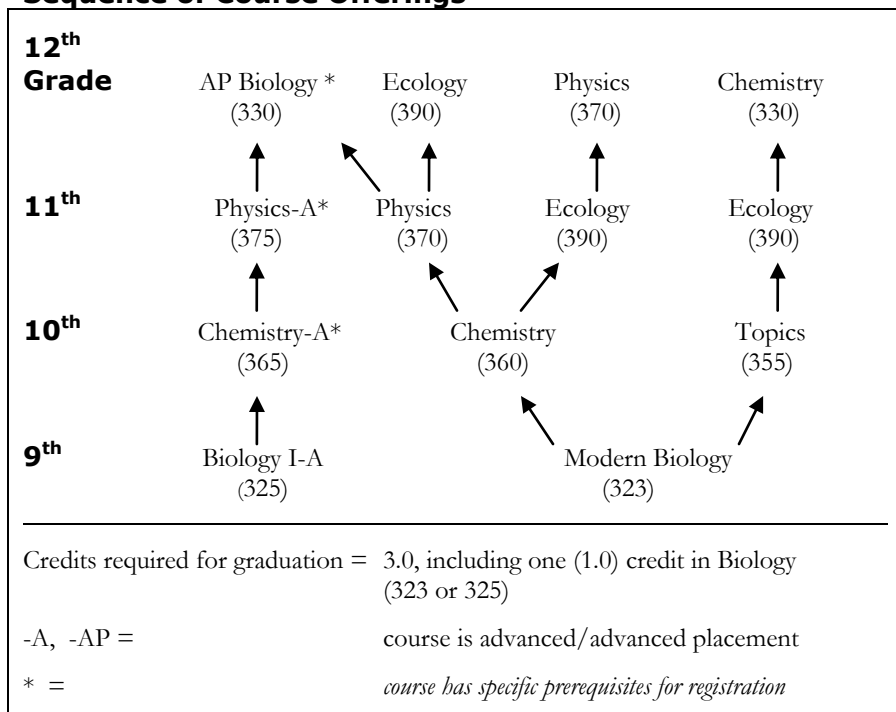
Sequence of Course Offerings

12th Grade
AP Biology * (330)
Ecology (390)
Physics (370)
Chemistry (330)

11th
Physics-A* (375)
Physics (370)
Ecology (390)
Ecology (390)

10th
Chemistry-A* (365)
Chemistry (360)
Topics (355)

9th
Biology I-A (325)
Modern Biology (323)

Credits required for graduation = 3.0, including one (1.0) credit in Biology (323 or 325)

-A, -AP = course is advanced/advanced placement

* = *course has specific prerequisites for registration*